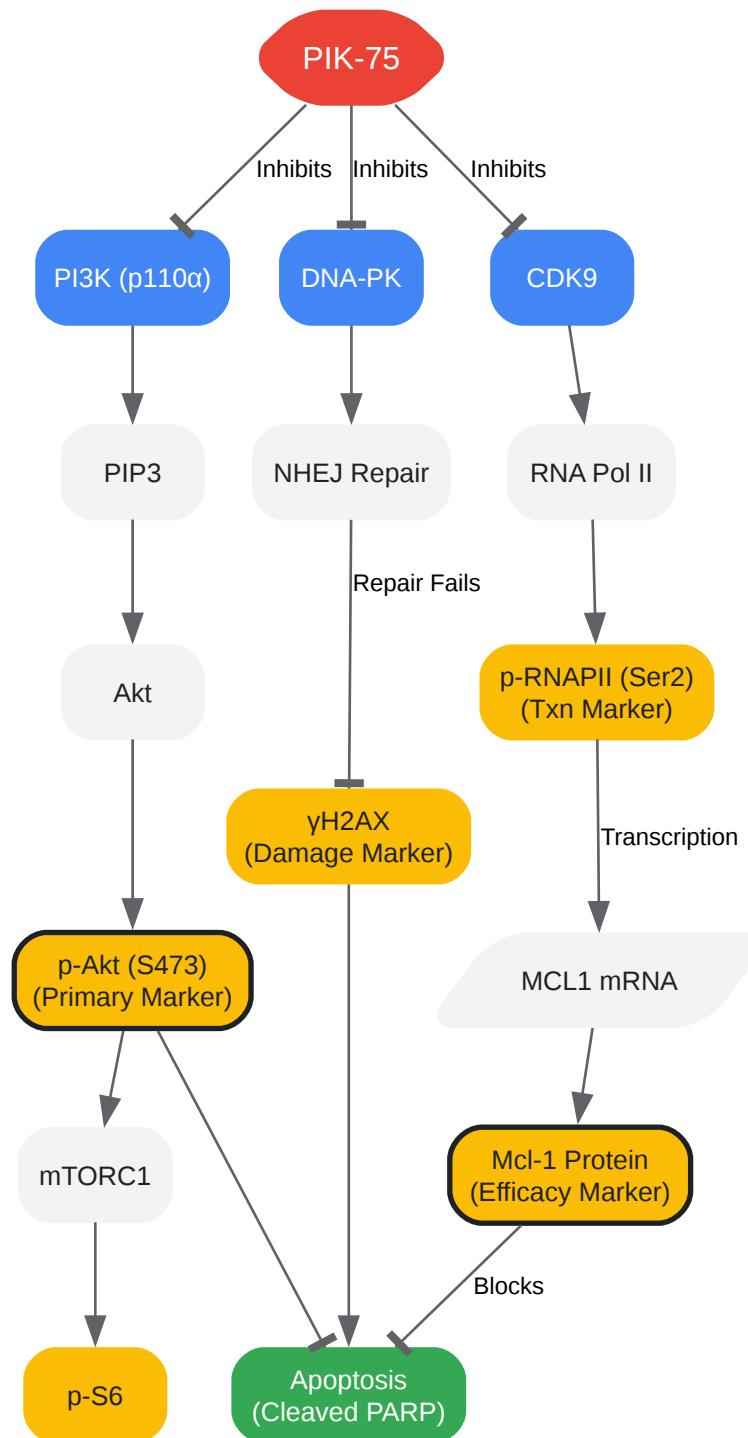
PIK-75

Inhibits

Inhibits

Inhibits

PI3K (p110α)

DNA-PK

CDK9

PIP3

NHEJ Repair

RNA Pol II

Repair Fails

Akt

p-RNAPII (Ser2)
(Txn Marker)

γH2AX
(Damage Marker)

Transcription

p-Akt (S473)
(Primary Marker)

MCL1 mRNA

mTORC1

Mcl-1 Protein
(Efficacy Marker)

Blocks

p-S6

Apoptosis
(Cleaved PARP)